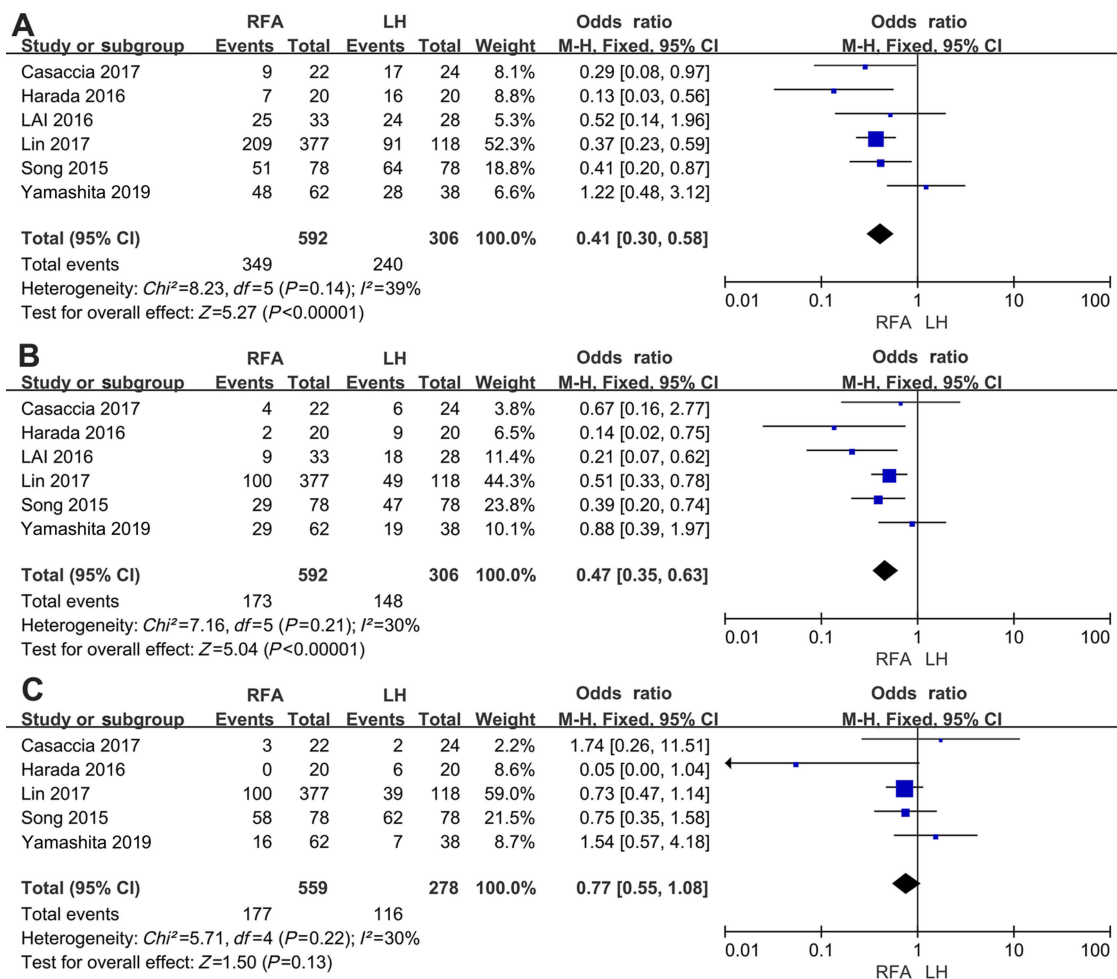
A

| Study or subgroup | RFA Events | RFA Total | LH Events | LH Total | Weight | Odds ratio M-H, Fixed, 95% CI |
|---|---|---|---|---|---|---|
| Casaccia 2017 | 9 | 22 | 17 | 24 | 8.1% | 0.29 [0.08, 0.97] |
| Harada 2016 | 7 | 20 | 16 | 20 | 8.8% | 0.13 [0.03, 0.56] |
| LAI 2016 | 25 | 33 | 24 | 28 | 5.3% | 0.52 [0.14, 1.96] |
| Lin 2017 | 209 | 377 | 91 | 118 | 52.3% | 0.37 [0.23, 0.59] |
| Song 2015 | 51 | 78 | 64 | 78 | 18.8% | 0.41 [0.20, 0.87] |
| Yamashita 2019 | 48 | 62 | 28 | 38 | 6.6% | 1.22 [0.48, 3.12] |
| **Total (95% CI)** | | **592** | | **306** | **100.0%** | **0.41 [0.30, 0.58]** |
| Total events | 349 | | 240 | | | |

Heterogeneity: $Chi^2$=8.23, $df$=5 ($P$=0.14); $I^2$=39%
Test for overall effect: $Z$=5.27 ($P$<0.00001)

Odds ratio
M-H, Fixed, 95% CI
0.01 0.1 1 10 100
RFA LH

B

| Study or subgroup | RFA Events | RFA Total | LH Events | LH Total | Weight | Odds ratio M-H, Fixed, 95% CI |
|---|---|---|---|---|---|---|
| Casaccia 2017 | 4 | 22 | 6 | 24 | 3.8% | 0.67 [0.16, 2.77] |
| Harada 2016 | 2 | 20 | 9 | 20 | 6.5% | 0.14 [0.02, 0.75] |
| LAI 2016 | 9 | 33 | 18 | 28 | 11.4% | 0.21 [0.07, 0.62] |
| Lin 2017 | 100 | 377 | 49 | 118 | 44.3% | 0.51 [0.33, 0.78] |
| Song 2015 | 29 | 78 | 47 | 78 | 23.8% | 0.39 [0.20, 0.74] |
| Yamashita 2019 | 29 | 62 | 19 | 38 | 10.1% | 0.88 [0.39, 1.97] |
| **Total (95% CI)** | | **592** | | **306** | **100.0%** | **0.47 [0.35, 0.63]** |
| Total events | 173 | | 148 | | | |

Heterogeneity: $Chi^2$=7.16, $df$=5 ($P$=0.21); $I^2$=30%
Test for overall effect: $Z$=5.04 ($P$<0.00001)

Odds ratio
M-H, Fixed, 95% CI
0.01 0.1 1 10 100
RFA LH

C

| Study or subgroup | RFA Events | RFA Total | LH Events | LH Total | Weight | Odds ratio M-H, Fixed, 95% CI |
|---|---|---|---|---|---|---|
| Casaccia 2017 | 3 | 22 | 2 | 24 | 2.2% | 1.74 [0.26, 11.51] |
| Harada 2016 | 0 | 20 | 6 | 20 | 8.6% | 0.05 [0.00, 1.04] |
| Lin 2017 | 100 | 377 | 39 | 118 | 59.0% | 0.73 [0.47, 1.14] |
| Song 2015 | 58 | 78 | 62 | 78 | 21.5% | 0.75 [0.35, 1.58] |
| Yamashita 2019 | 16 | 62 | 7 | 38 | 8.7% | 1.54 [0.57, 4.18] |
| **Total (95% CI)** | | **559** | | **278** | **100.0%** | **0.77 [0.55, 1.08]** |
| Total events | 177 | | 116 | | | |

Heterogeneity: $Chi^2$=5.71, $df$=4 ($P$=0.22); $I^2$=30%
Test for overall effect: $Z$=1.50 ($P$=0.13)

Odds ratio
M-H, Fixed, 95% CI
0.01 0.1 1 10 100
RFA LH